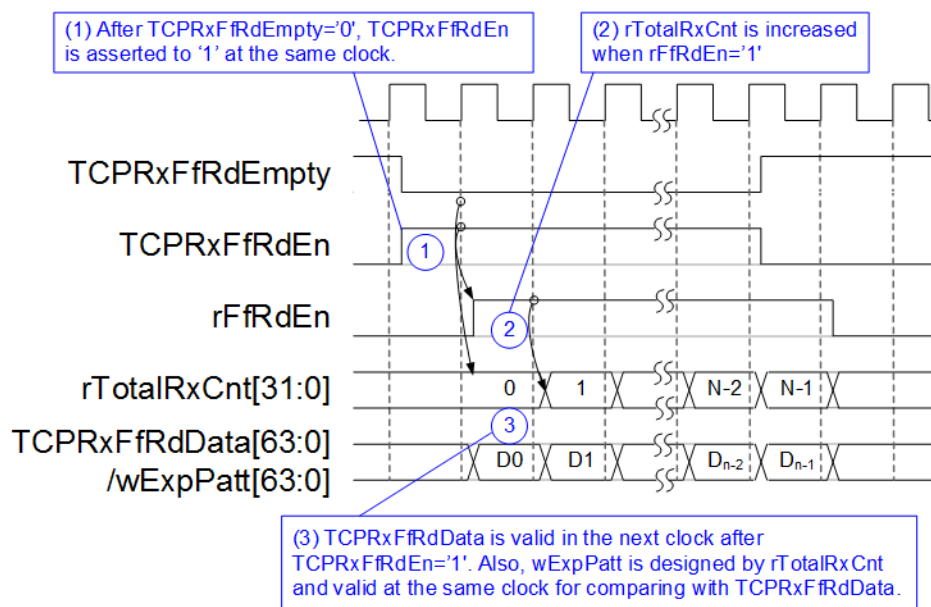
(1) After TCPRxFfRdEmpty='0', TCPRxFfRdEn is asserted to '1' at the same clock.

(2) rTotalRxCnt is increased when rFfRdEn='1'

TCPRxFfRdEmpty

TCPRxFfRdEn

1

rFfRdEn

2

rTotalRxCnt[31:0]

0

1

N-2

N-1

TCPRxFfRdData[63:0]
/wExpPatt[63:0]

3

D0

D1

$D_{n-2}$

$D_{n-1}$

(3) TCPRxFfRdData is valid in the next clock after TCPRxFfRdEn='1'. Also, wExpPatt is designed by rTotalRxCnt and valid at the same clock for comparing with TCPRxFfRdData.